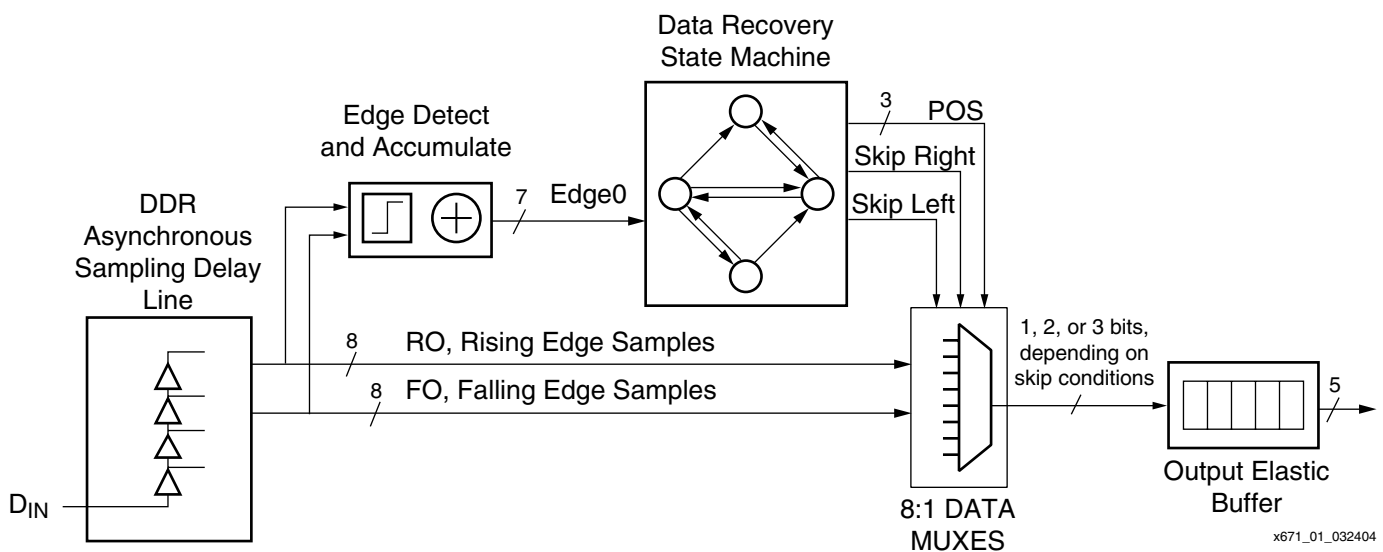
Data Recovery State Machine

Edge Detect and Accumulate

3
POS
Skip Right
Skip Left

7
Edge0

DDR Asynchronous Sampling Delay Line

8
RO, Rising Edge Samples
8
FO, Falling Edge Samples

1, 2, or 3 bits, depending on skip conditions

5

$D_{IN}$

8:1 DATA MUXES

Output Elastic Buffer

x671_01_032404